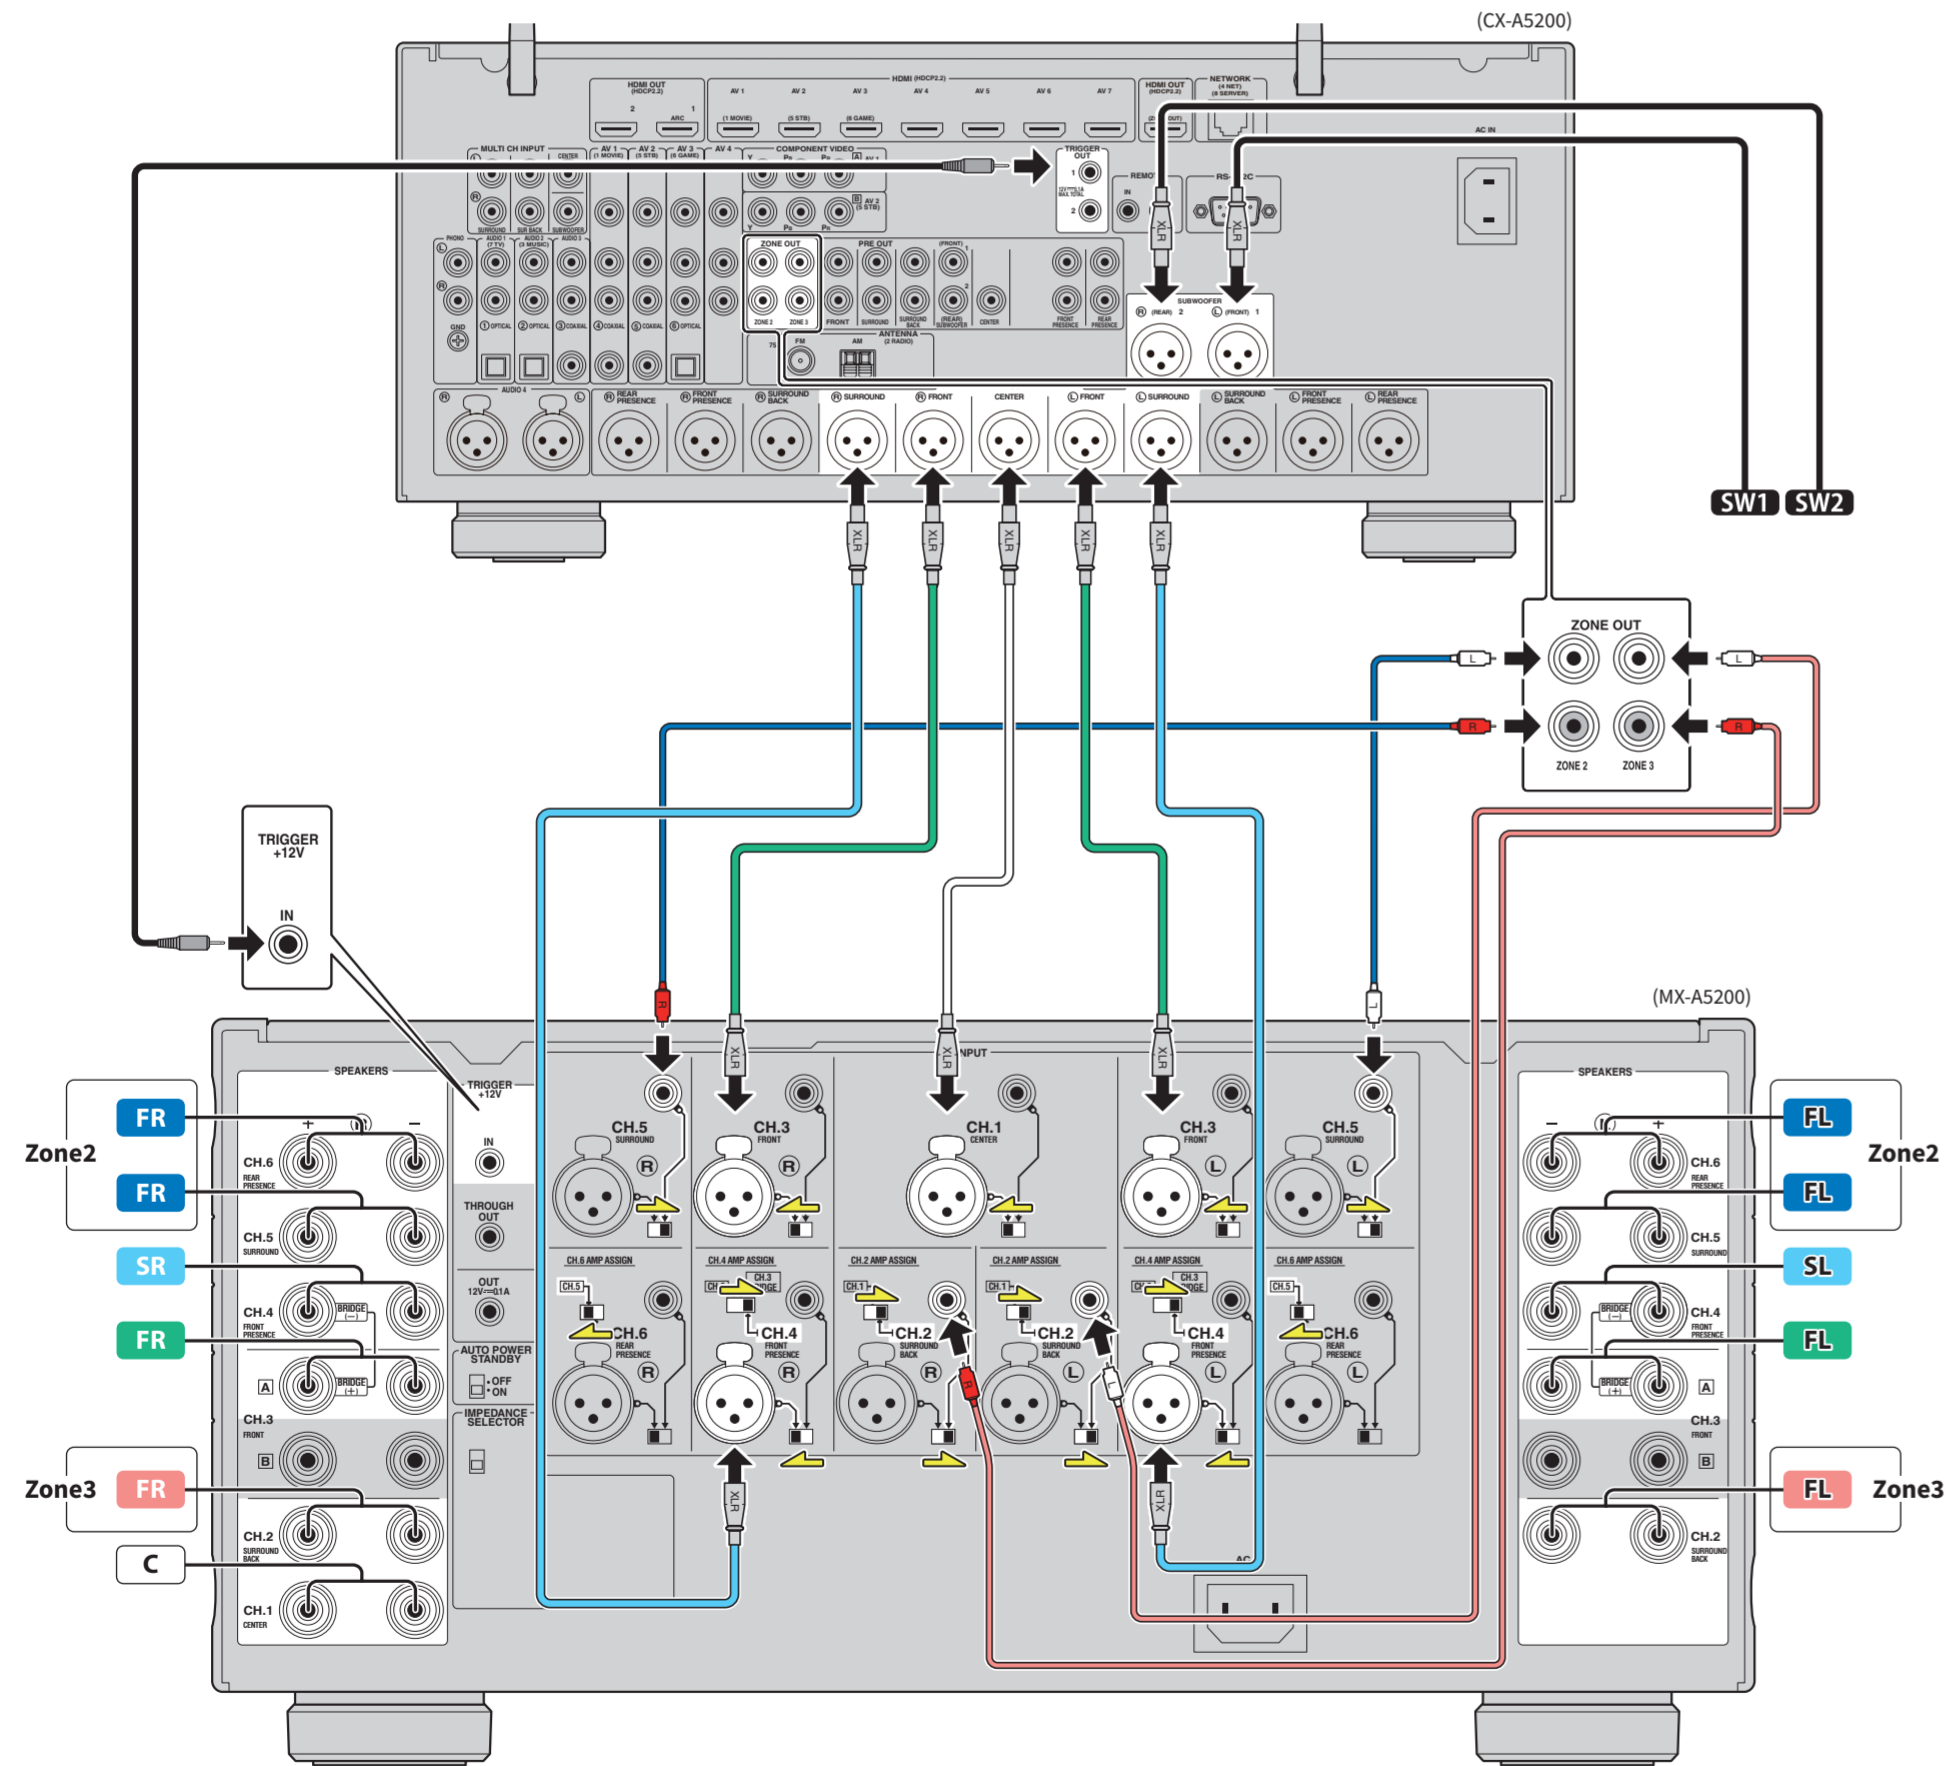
(CX-A5200)

HDMI OUT (HDCP2.2) 2 1 ARC
HDMI (HDCP2.2) AV 1 (1 MOVIE) AV 2 (5 STB) AV 3 (6 GAME) AV 4 AV 5 AV 6 AV 7
HDMI OUT (HDCP2.2)
NETWORK (4 NET) (8 SERVER)
AC IN

MULTI CH INPUT
COMPONENT VIDEO
TRIGGER OUT 1 2
REMOTE IN
RS-232C
ZONE OUT ZONE 2 ZONE 3
PRE OUT FRONT SURROUND SURROUND BACK (REAR) SUBWOOFER CENTER FRONT PRESENCE REAR PRESENCE
SUBWOOFER (REAR) 2 (FRONT) 1
ANTENNA (2 RADIO) FM AM
AUDIO 4
REAR PRESENCE FRONT PRESENCE SURROUND BACK SURROUND FRONT CENTER FRONT SURROUND SURROUND BACK FRONT PRESENCE REAR PRESENCE

XLR XLR XLR XLR XLR XLR XLR

SW1 SW2

ZONE OUT
L R L R
ZONE 2 ZONE 3

TRIGGER +12V
IN

(MX-A5200)

SPEAKERS
TRIGGER +12V
IN
THROUGH OUT
OUT 12V⎓0.1A
AUTO POWER STANDBY
OFF ON
IMPEDANCE SELECTOR
INPUT

CH.5 SURROUND R
CH.3 FRONT R
CH.1 CENTER
CH.3 FRONT L
CH.5 SURROUND L

CH.6 AMP ASSIGN
CH.4 AMP ASSIGN
CH.2 AMP ASSIGN
CH.2 AMP ASSIGN
CH.4 AMP ASSIGN
CH.6 AMP ASSIGN

CH.5 CH.6 REAR PRESENCE R
CH.3 BRIDGE CH.4 FRONT PRESENCE R
CH.1 CH.2 SURROUND BACK R
CH.1 CH.2 SURROUND BACK L
CH.3 BRIDGE CH.4 FRONT PRESENCE L
CH.5 CH.6 REAR PRESENCE L

XLR XLR XLR XLR R L

Zone2
FR
CH.6 REAR PRESENCE
FR
CH.5 SURROUND
SR
CH.4 FRONT PRESENCE BRIDGE (−)
FR
A BRIDGE (+)
CH.3 FRONT
B
Zone3
FR
CH.2 SURROUND BACK
C
CH.1 CENTER

+ −

Zone2
FL
CH.6 REAR PRESENCE
FL
CH.5 SURROUND
SL
CH.4 FRONT PRESENCE BRIDGE (−)
FL
BRIDGE (+) A
CH.3 FRONT
B
Zone3
FL
CH.2 SURROUND BACK

− +